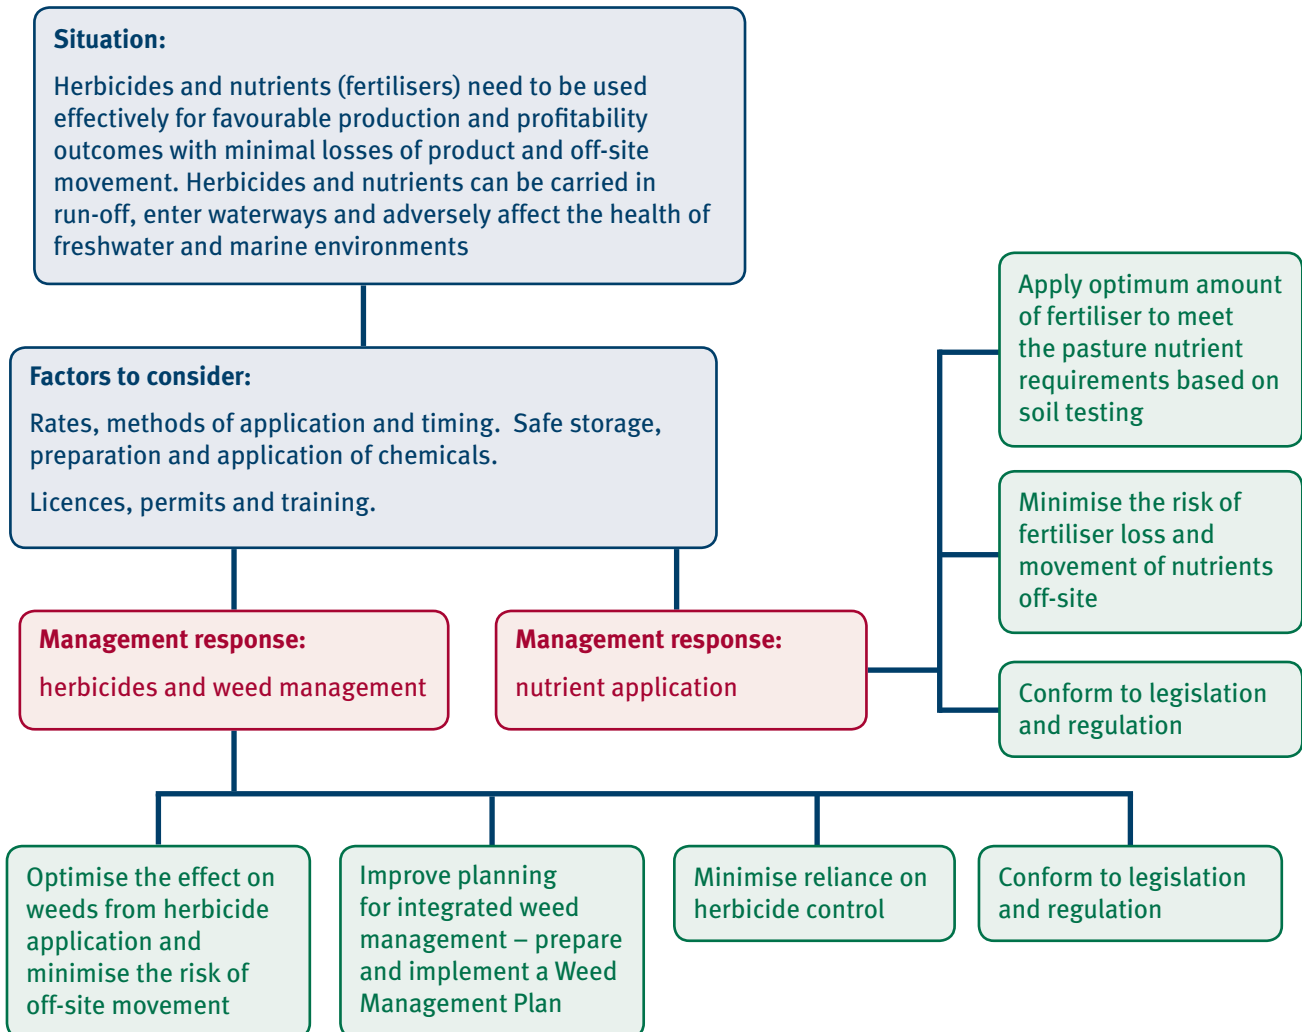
Situation:

Herbicides and nutrients (fertilisers) need to be used effectively for favourable production and profitability outcomes with minimal losses of product and off-site movement. Herbicides and nutrients can be carried in run-off, enter waterways and adversely affect the health of freshwater and marine environments

Factors to consider:

Rates, methods of application and timing. Safe storage, preparation and application of chemicals.

Licences, permits and training.

Management response:

herbicides and weed management

Management response:

nutrient application

Apply optimum amount of fertiliser to meet the pasture nutrient requirements based on soil testing

Minimise the risk of fertiliser loss and movement of nutrients off-site

Conform to legislation and regulation

Optimise the effect on weeds from herbicide application and minimise the risk of off-site movement

Improve planning for integrated weed management – prepare and implement a Weed Management Plan

Minimise reliance on herbicide control

Conform to legislation and regulation